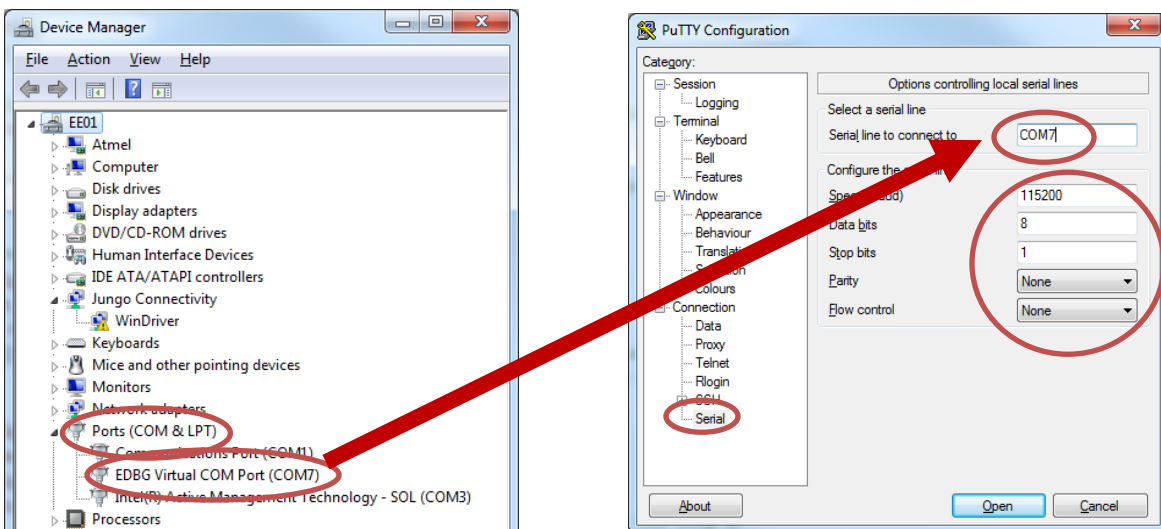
Device Manager

File Action View Help

EE01
Atmel
Computer
Disk drives
Display adapters
DVD/CD-ROM drives
Human Interface Devices
IDE ATA/ATAPI controllers
Jungo Connectivity
WinDriver
Keyboards
Mice and other pointing devices
Monitors
Network adapters
Ports (COM & LPT)
Communications Port (COM1)
EDBG Virtual COM Port (COM7)
Intel(R) Active Management Technology - SOL (COM3)
Processors

PuTTY Configuration

Category:
Session
Logging
Terminal
Keyboard
Bell
Features
Window
Appearance
Behaviour
Translation
Selection
Colours
Connection
Data
Proxy
Telnet
Rlogin
SSH
Serial

Options controlling local serial lines
Select a serial line
Serial line to connect to COM7
Configure the serial line
Speed (baud) 115200
Data bits 8
Stop bits 1
Parity None
Flow control None

About
Open
Cancel